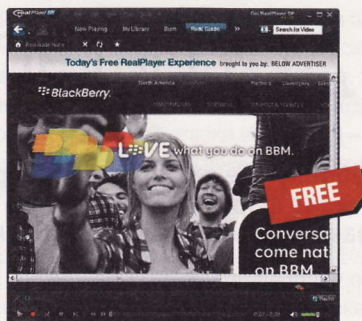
RealPlayer SP
Now Playing
My Library
Burn
Real Guide
Get RealPlayer SP
Search for Video
Today's Free RealPlayer Experience brought to you by: BELOW ADVERTISER
BlackBerry
North America
LOVE what you do on BBM.
FREE
Conversa
come nat
on BBM